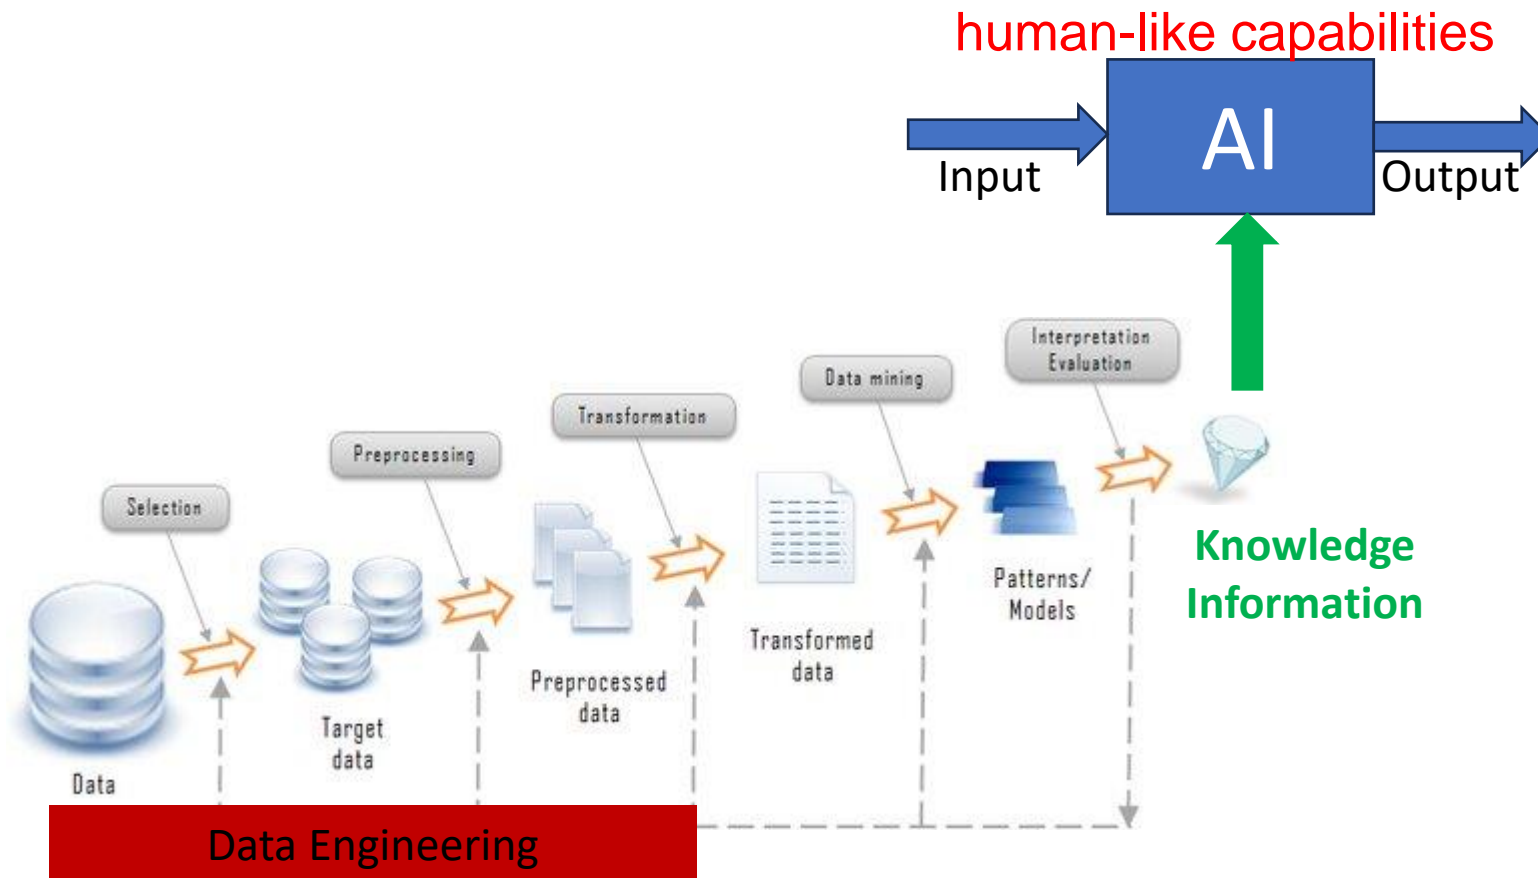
human-like capabilities

AI

Input

Output

Interpretation Evaluation

Data mining

Transformation

Preprocessing

Selection

Knowledge
Information

Patterns/ Models

Transformed data

Preprocessed data

Target data

Data

Data Engineering